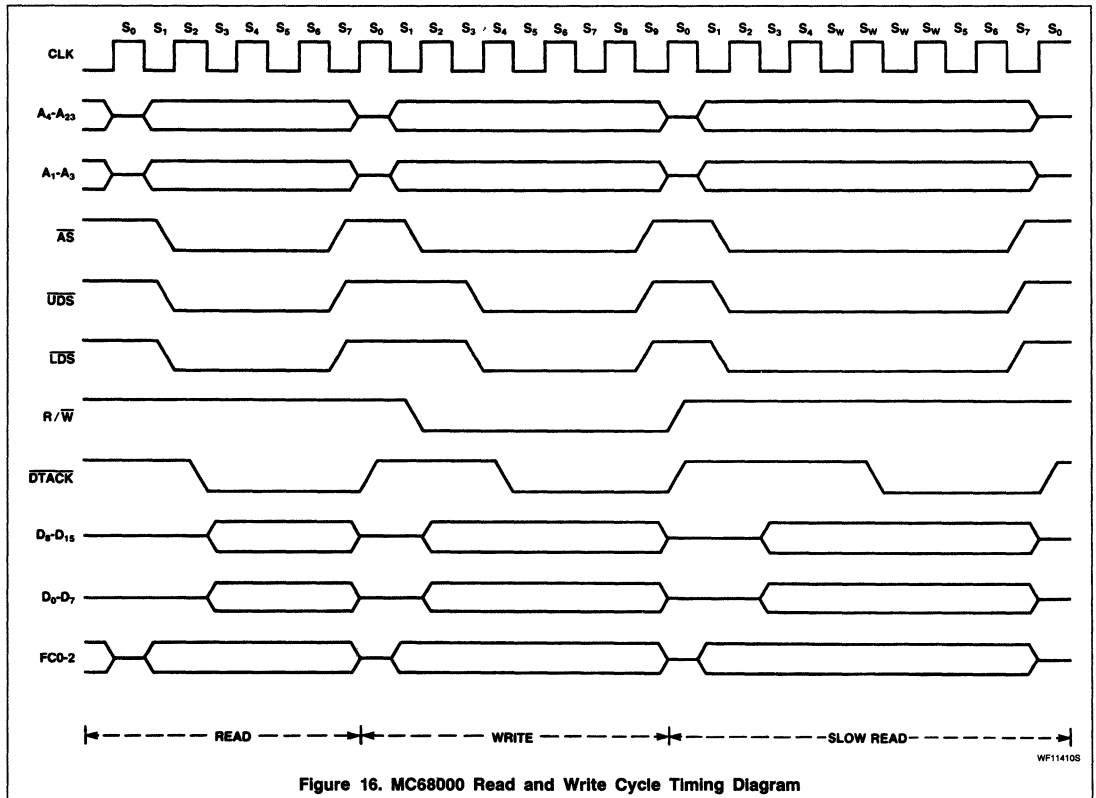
$S_0$ $S_1$ $S_2$ $S_3$ $S_4$ $S_5$ $S_6$ $S_7$ $S_0$ $S_1$ $S_2$ $S_3$ $S_4$ $S_5$ $S_6$ $S_7$ $S_8$ $S_9$ $S_0$ $S_1$ $S_2$ $S_3$ $S_4$ $S_W$ $S_W$ $S_W$ $S_W$ $S_5$ $S_6$ $S_7$ $S_0$

CLK

$A_4$-$A_{23}$

$A_1$-$A_3$

$\overline{AS}$

$\overline{UDS}$

$\overline{LDS}$

R/$\overline{W}$

$\overline{DTACK}$

$D_8$-$D_{15}$

$D_0$-$D_7$

FC0-2

READ

WRITE

SLOW READ

WF11410S

Figure 16. MC68000 Read and Write Cycle Timing Diagram